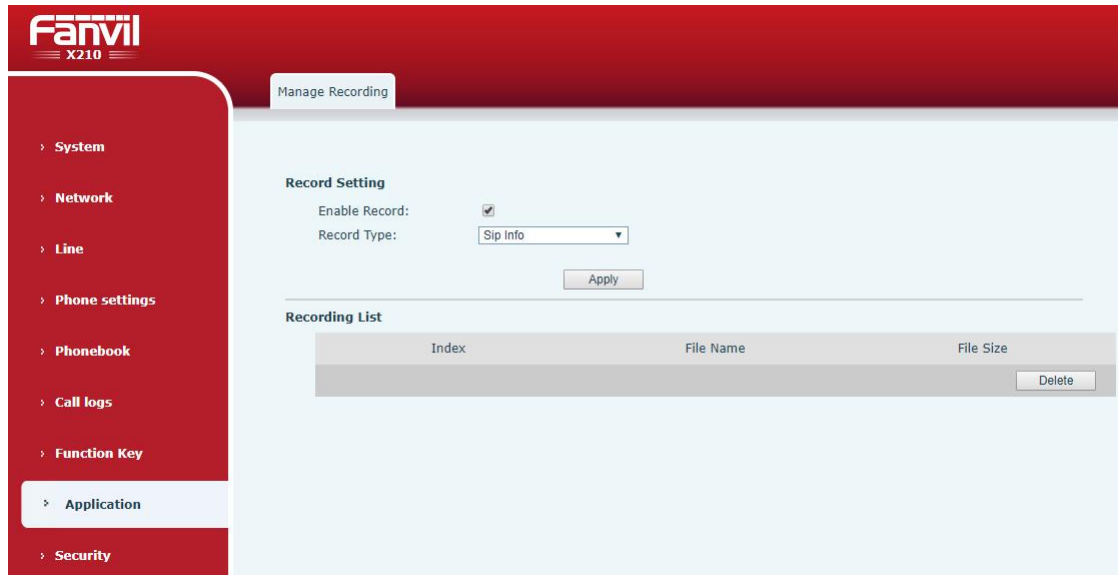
Fanvil
X210

› System
› Network
› Line
› Phone settings
› Phonebook
› Call logs
› Function Key
› Application
› Security

Manage Recording

Record Setting
Enable Record: ☑
Record Type: Sip Info ▼

Apply

Recording List

| Index | File Name | File Size |
|---|---|---|
| | | Delete |